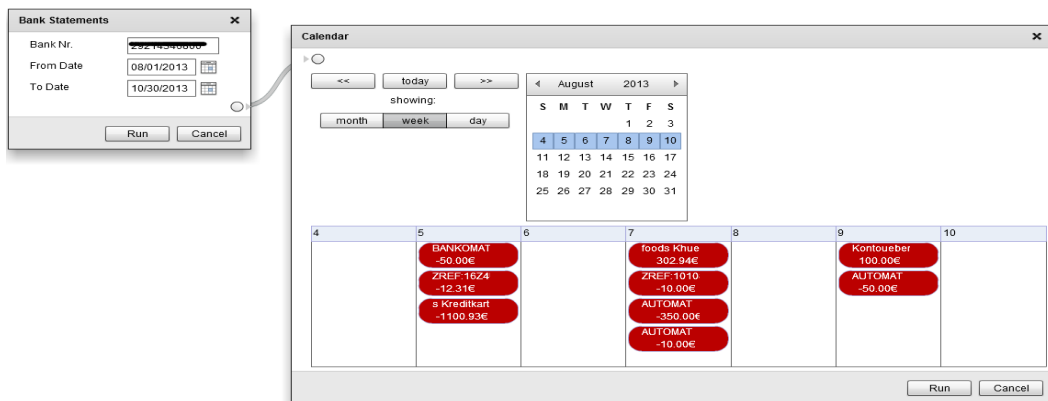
Bank Statements ✕

Bank Nr. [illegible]

From Date 08/01/2013

To Date 10/30/2013

Run Cancel

Calendar ✕

<< today >>

showing:

month week day

August 2013

| S | M | T | W | T | F | S |
|---|---|---|---|---|---|---|
| | | | | 1 | 2 | 3 |
| 4 | 5 | 6 | 7 | 8 | 9 | 10 |
| 11 | 12 | 13 | 14 | 15 | 16 | 17 |
| 18 | 19 | 20 | 21 | 22 | 23 | 24 |
| 25 | 26 | 27 | 28 | 29 | 30 | 31 |

| 4 | 5 | 6 | 7 | 8 | 9 | 10 |
|---|---|---|---|---|---|---|
| | BANKOMAT -50.00€ | | foods Khue 302.94€ | | Kontoueber 100.00€ | |
| | ZREF:16Z4 -12.31€ | | ZREF:1010 -10.00€ | | AUTOMAT -50.00€ | |
| | s Kreditkart -1100.93€ | | AUTOMAT -350.00€ | | | |
| | | | AUTOMAT -10.00€ | | | |

Run Cancel